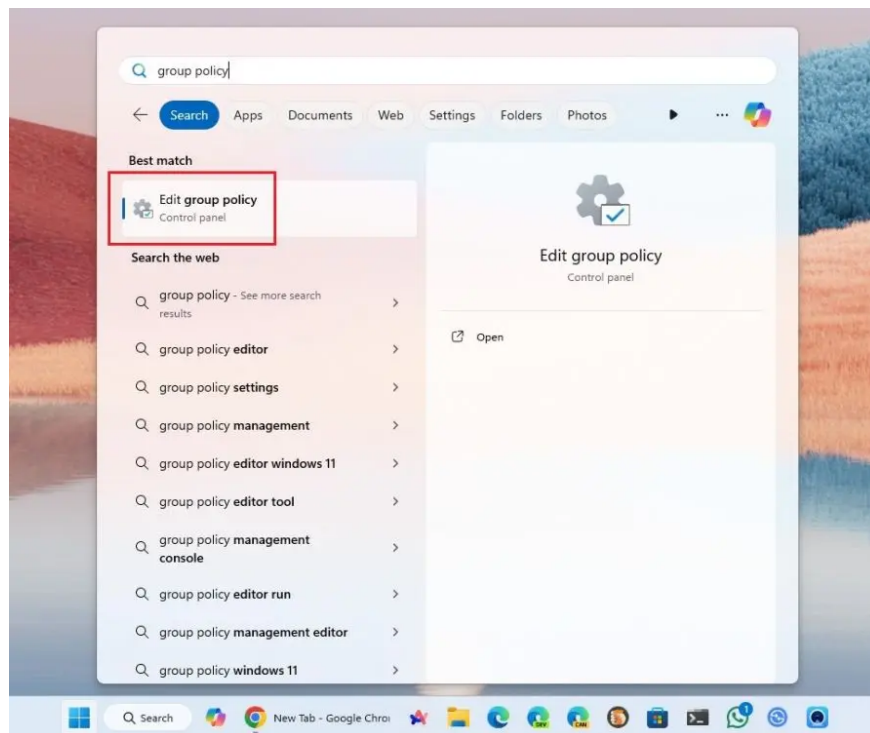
group policy

Search Apps Documents Web Settings Folders Photos ...

Best match

Edit group policy
Control panel

Search the web

group policy - See more search results

group policy editor

group policy settings

group policy management

group policy editor windows 11

group policy editor tool

group policy management console

group policy editor run

group policy management editor

group policy windows 11

Edit group policy
Control panel

Open

Search

New Tab - Google Chro

1